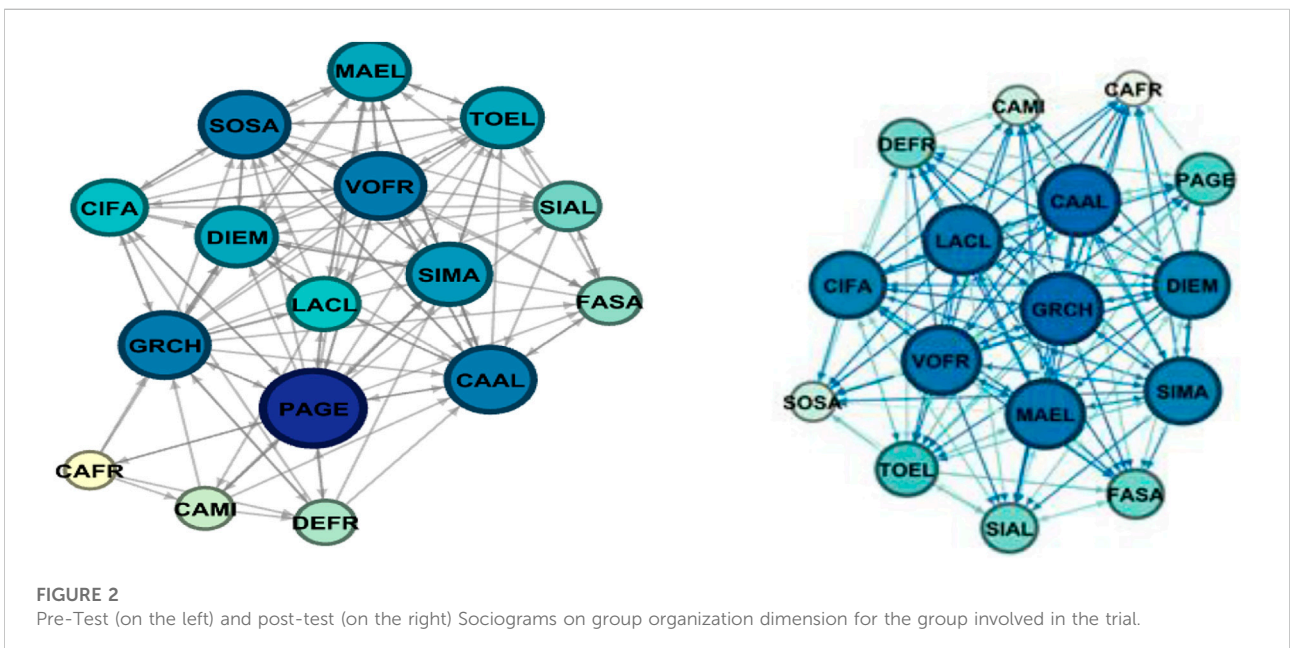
MAEL
TOEL
SOSA
VOFR
CIFA
SIAL
DIEM
SIMA
LACL
FASA
GRCH
CAAL
PAGE
CAFR
CAMI
DEFR

CAMI
CAFR
DEFR
PAGE
CAAL
LACL
CIFA
DIEM
GRCH
VOFR
SOSA
SIMA
MAEL
TOEL
FASA
SIAL

FIGURE 2
Pre-Test (on the left) and post-test (on the right) Sociograms on group organization dimension for the group involved in the trial.